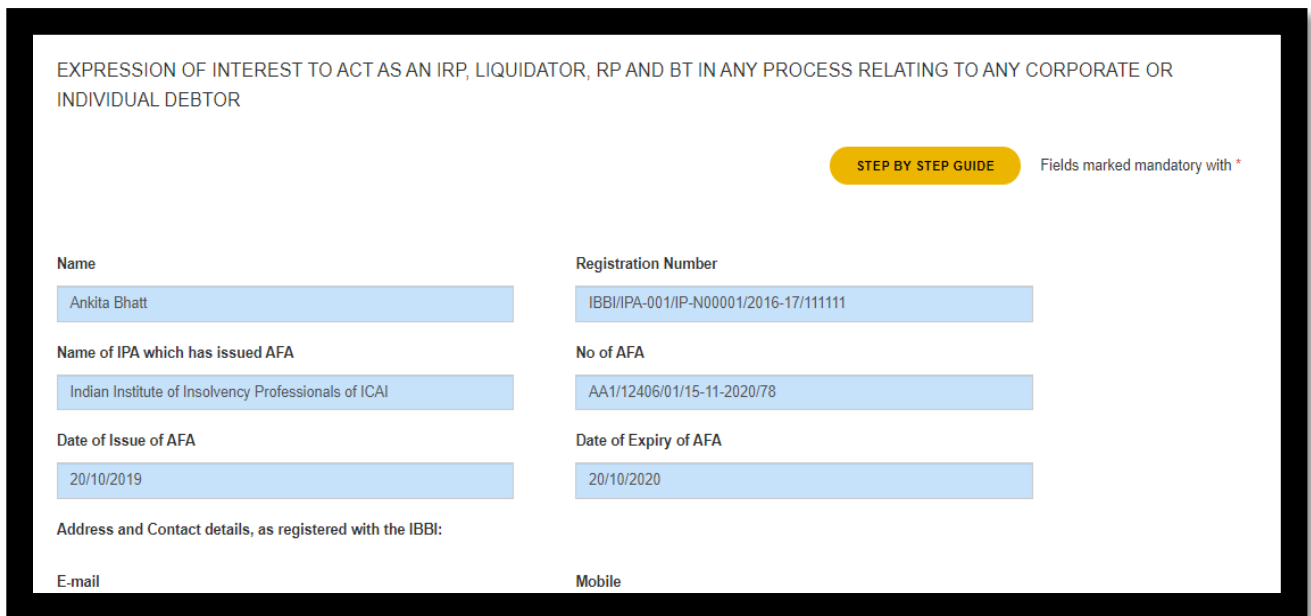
EXPRESSION OF INTEREST TO ACT AS AN IRP, LIQUIDATOR, RP AND BT IN ANY PROCESS RELATING TO ANY CORPORATE OR INDIVIDUAL DEBTOR

STEP BY STEP GUIDE

Fields marked mandatory with *

Name
Ankita Bhatt

Registration Number
IBBI/IPA-001/IP-N00001/2016-17/111111

Name of IPA which has issued AFA
Indian Institute of Insolvency Professionals of ICAI

No of AFA
AA1/12406/01/15-11-2020/78

Date of Issue of AFA
20/10/2019

Date of Expiry of AFA
20/10/2020

Address and Contact details, as registered with the IBBI:

E-mail

Mobile